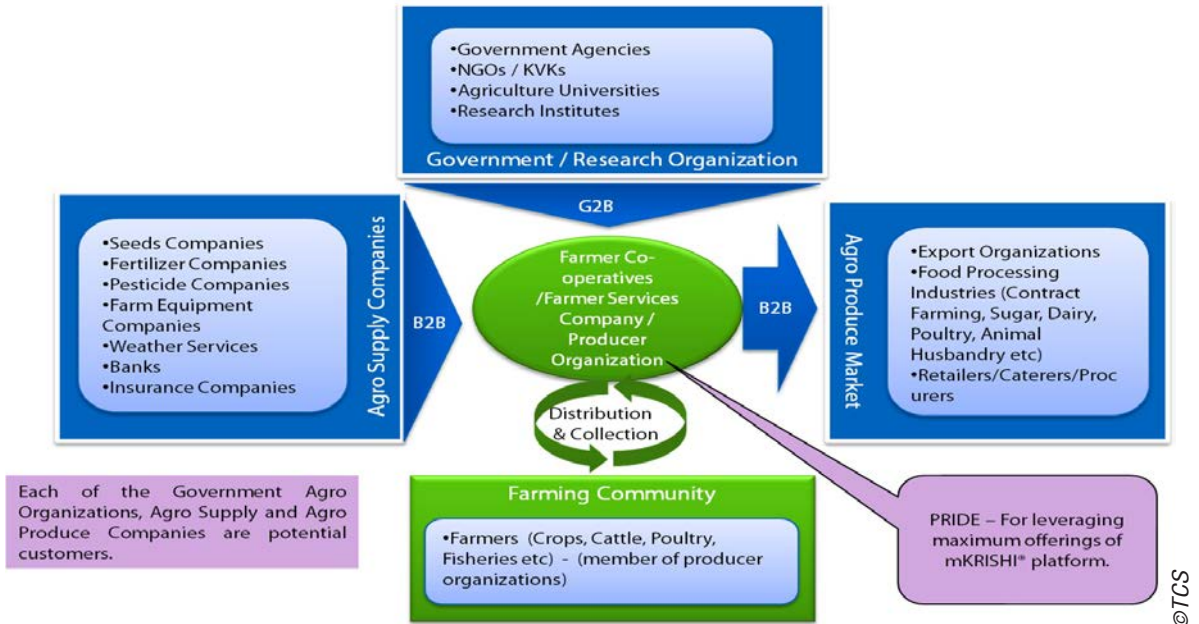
•Government Agencies
•NGOs / KVKs
•Agriculture Universities
•Research Institutes

Government / Research Organization

G2B

Agro Supply Companies

•Seeds Companies
•Fertilizer Companies
•Pesticide Companies
•Farm Equipment Companies
•Weather Services
•Banks
•Insurance Companies

B2B

Farmer Co-operatives /Farmer Services Company / Producer Organization

B2B

Agro Produce Market

•Export Organizations
•Food Processing Industries (Contract Farming, Sugar, Dairy, Poultry, Animal Husbandry etc)
•Retailers/Caterers/Procurers

Distribution & Collection

Each of the Government Agro Organizations, Agro Supply and Agro Produce Companies are potential customers.

Farming Community

•Farmers (Crops, Cattle, Poultry, Fisheries etc) - (member of producer organizations)

PRIDE – For leveraging maximum offerings of mKRISHI® platform.

©TCS